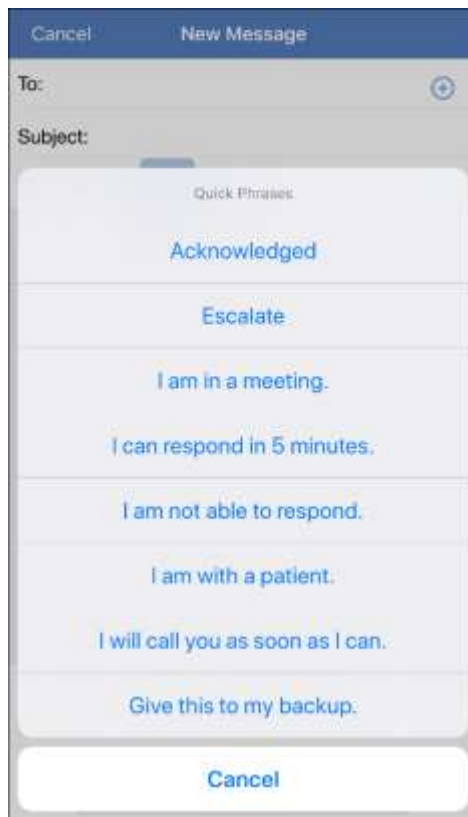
Cancel New Message

To:

Subject:

Quick Phrases

Acknowledged

Escalate

I am in a meeting.

I can respond in 5 minutes.

I am not able to respond.

I am with a patient.

I will call you as soon as I can.

Give this to my backup.

Cancel